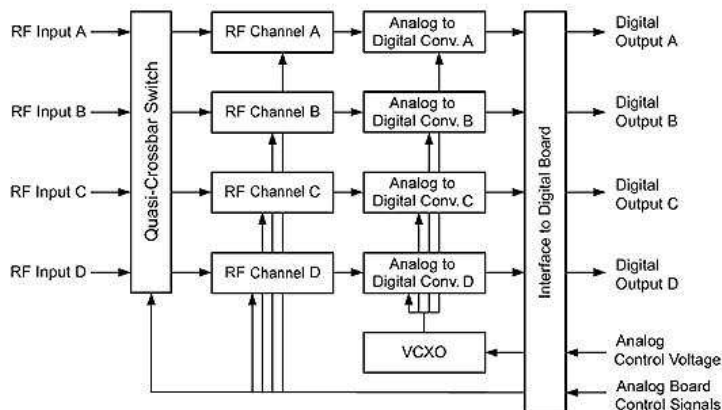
RF Input A

RF Input B

RF Input C

RF Input D

Quasi-Crossbar Switch

RF Channel A

RF Channel B

RF Channel C

RF Channel D

Analog to Digital Conv. A

Analog to Digital Conv. B

Analog to Digital Conv. C

Analog to Digital Conv. D

VCXO

Interface to Digital Board

Digital Output A

Digital Output B

Digital Output C

Digital Output D

Analog Control Voltage

Analog Board Control Signals